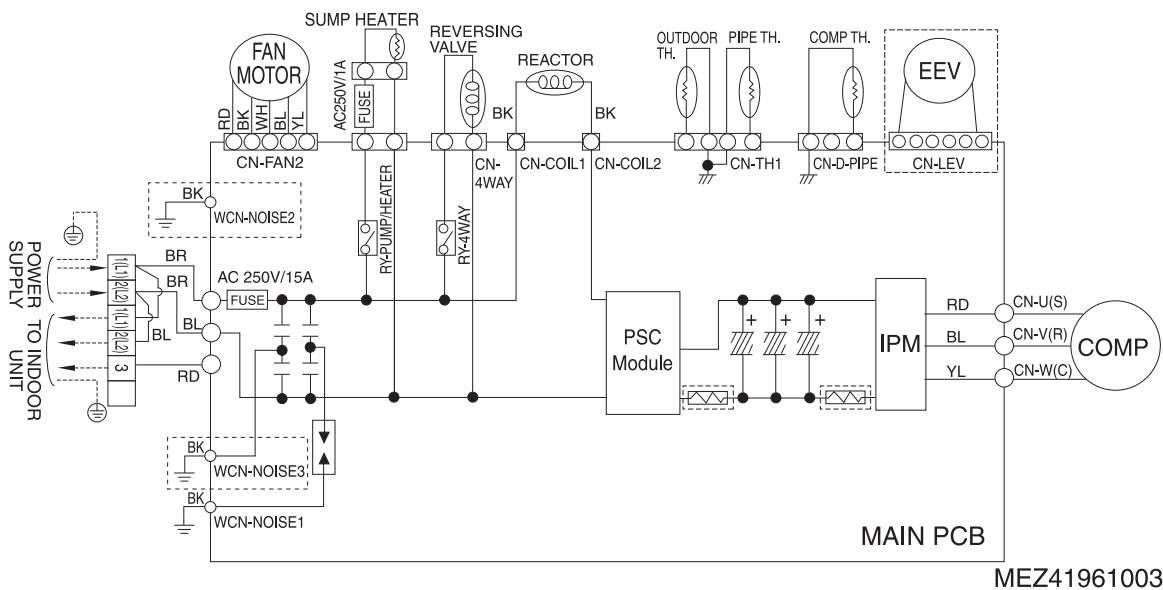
SUMP HEATER
REVERSING VALVE
REACTOR
OUTDOOR TH.
PIPE TH.
COMP TH.
EEV
FAN MOTOR
RD BK WH BL YL
AC250V/1A
FUSE
BK
BK
CN-FAN2
CN-4WAY
CN-COIL1
CN-COIL2
CN-TH1
CN-D-PIPE
CN-LEV
BK
WCN-NOISE2
RY-PUMP/HEATER
RY-4WAY
POWER SUPPLY
TO INDOOR UNIT
1(L1)
2(L2)
1(L1)
2(L2)
3
BR
BR
BL
BL
RD
AC 250V/15A
FUSE
PSC Module
IPM
RD
BL
YL
CN-U(S)
CN-V(R)
CN-W(C)
COMP
BK
WCN-NOISE3
BK
WCN-NOISE1
MAIN PCB
MEZ41961003